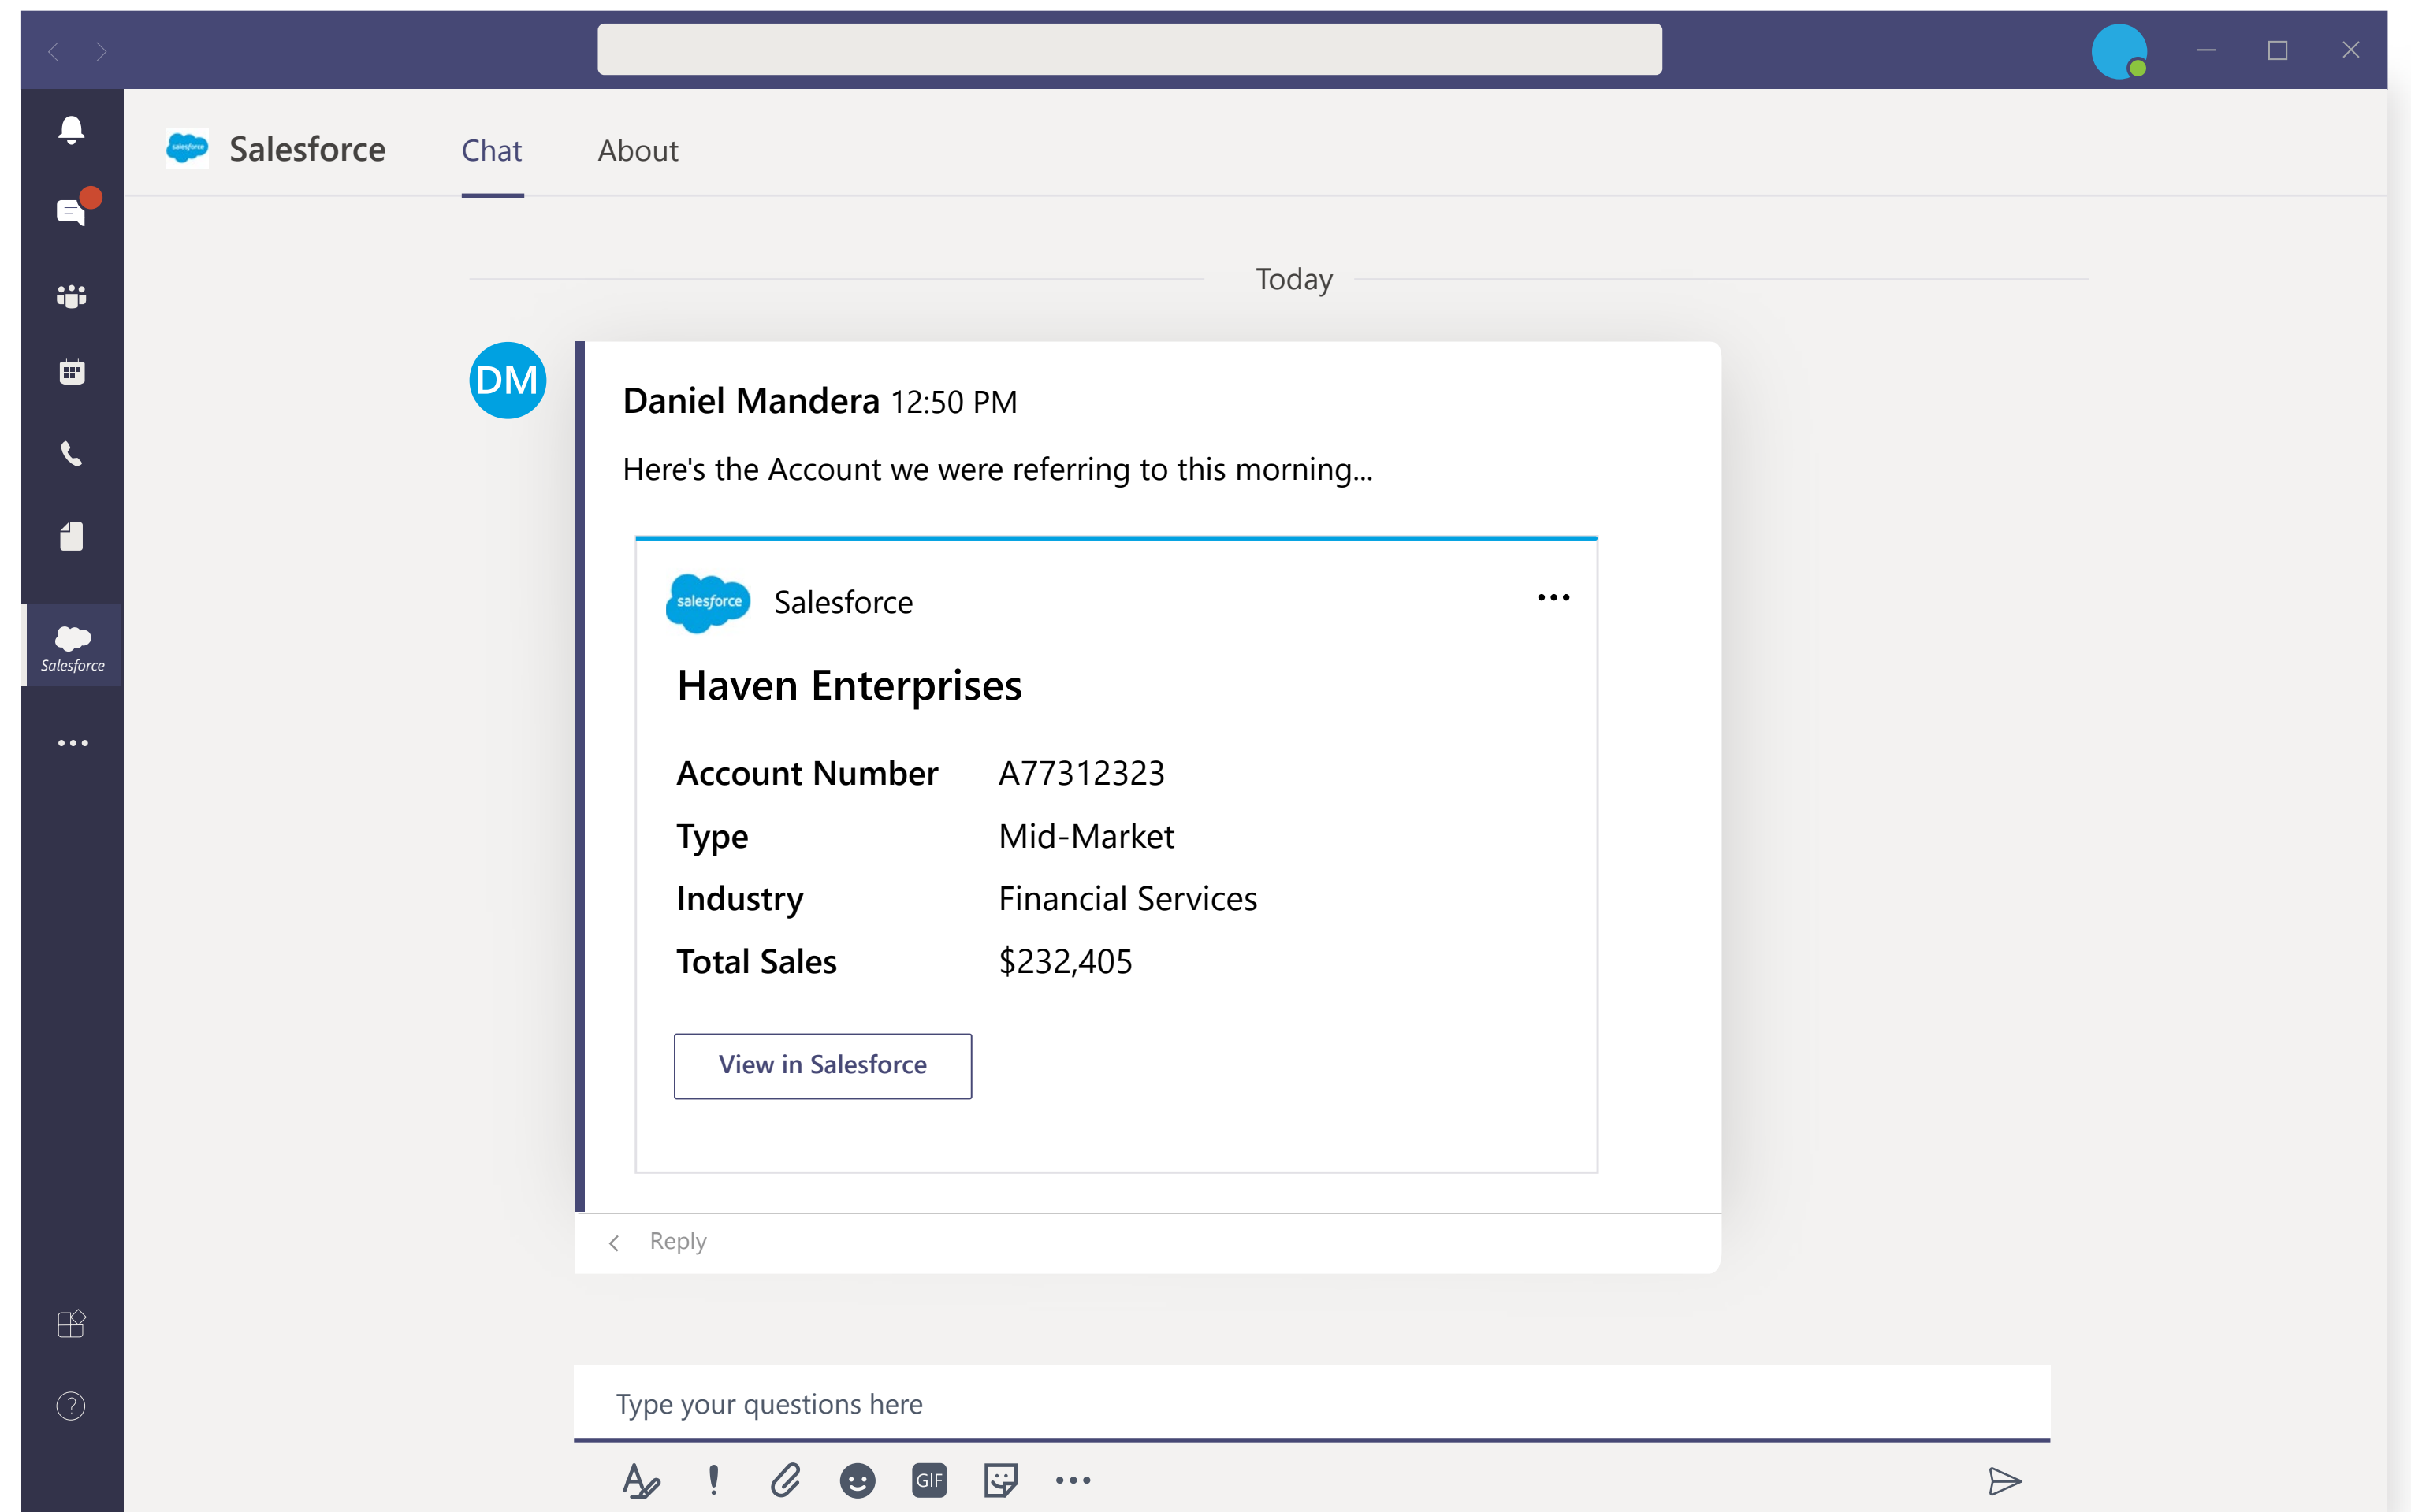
Salesforce

Salesforce Chat About

Today

DM

Daniel Mandera 12:50 PM

Here's the Account we were referring to this morning...

salesforce Salesforce ...

Haven Enterprises

| Account Number | A77312323 |
|---|---|
| Type | Mid-Market |
| Industry | Financial Services |
| Total Sales | $232,405 |

View in Salesforce

Reply

Type your questions here

GIF